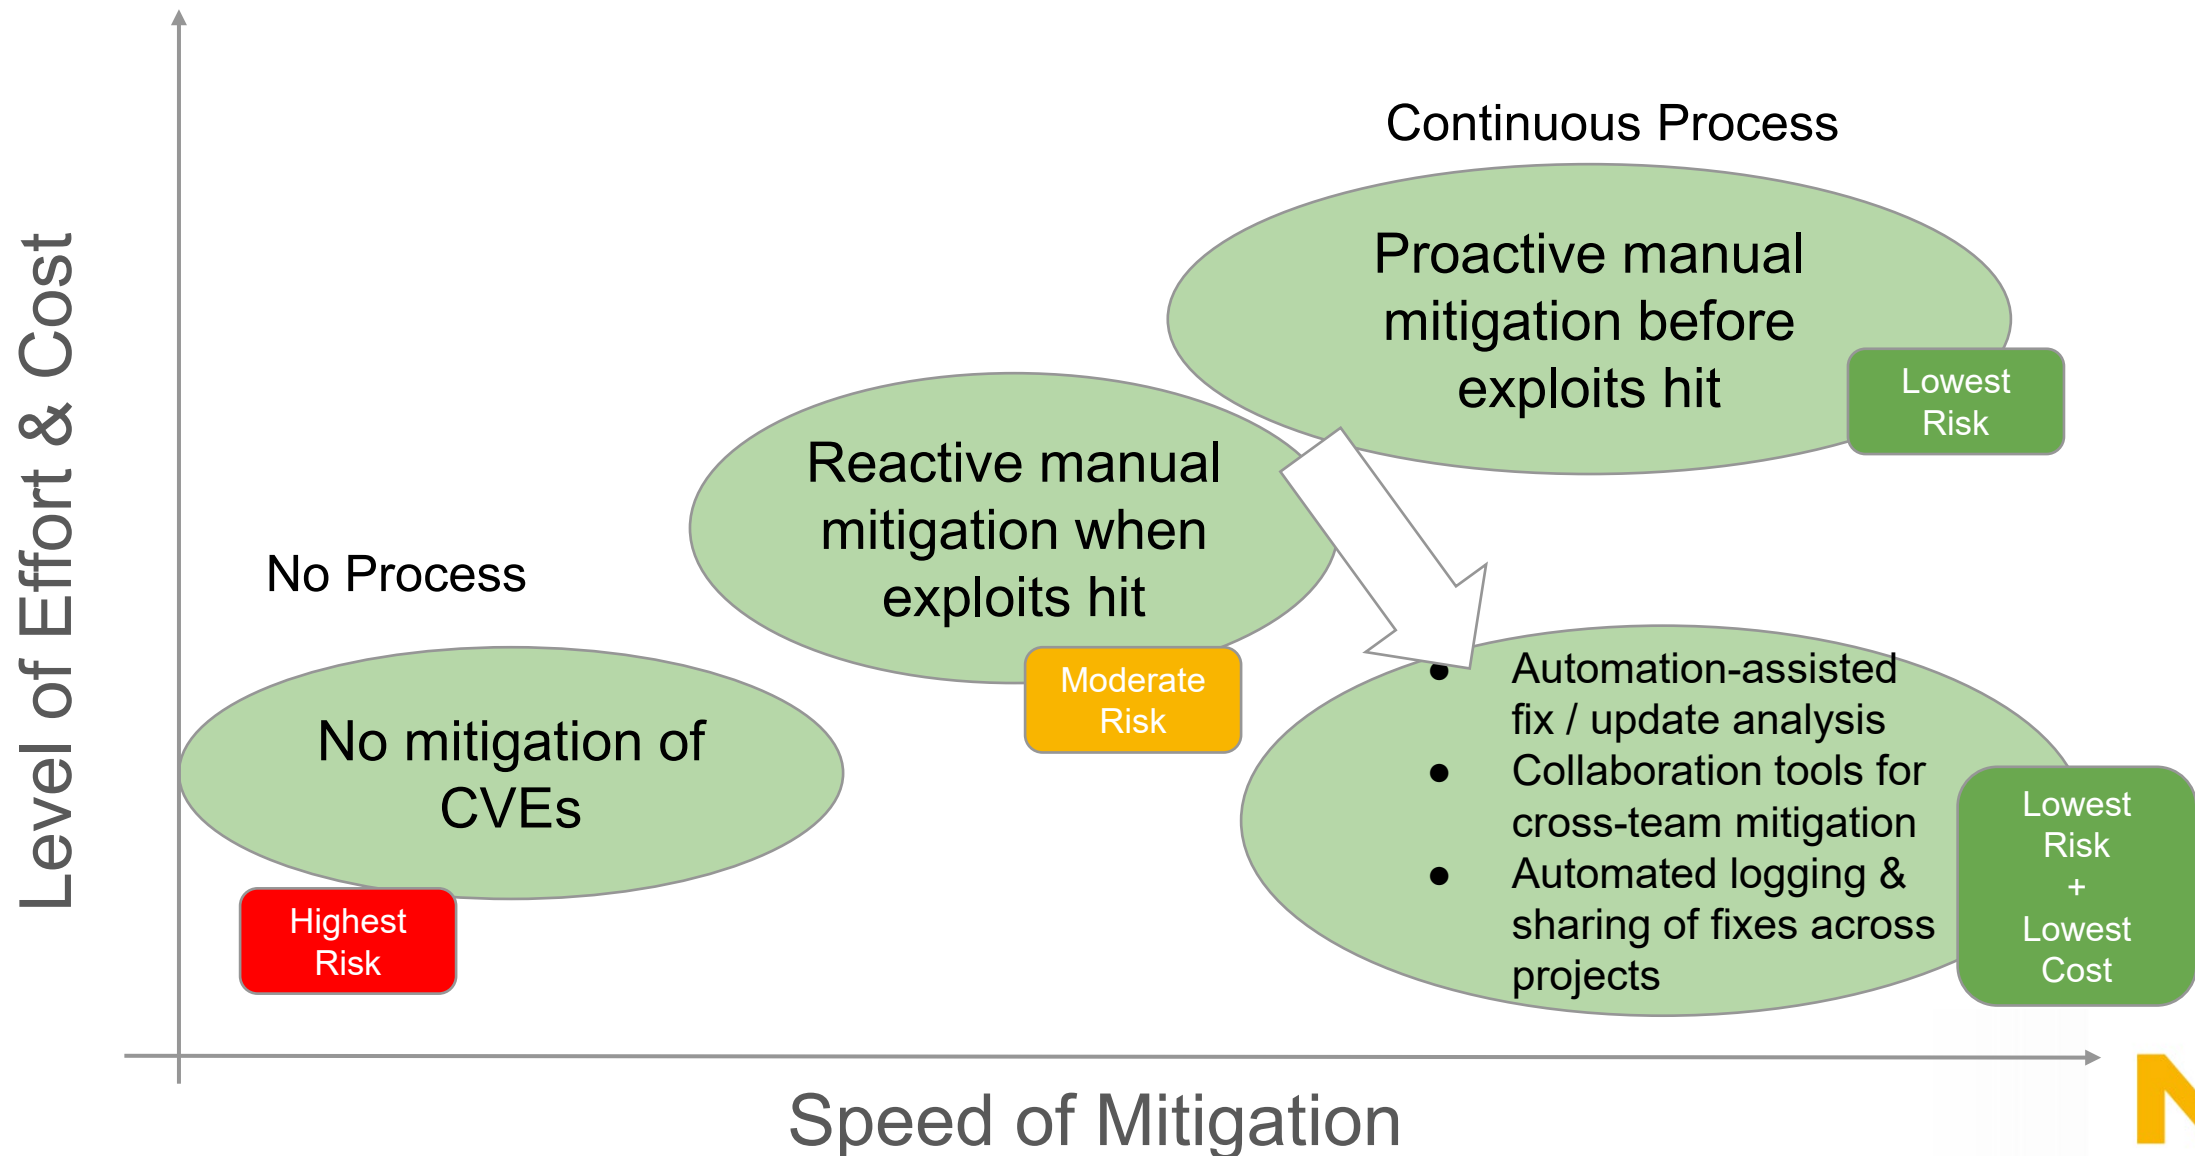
Level of Effort & Cost

Continuous Process

Proactive manual mitigation before exploits hit

Lowest Risk

Reactive manual mitigation when exploits hit

No Process

Moderate Risk

No mitigation of CVEs

Highest Risk

- Automation-assisted fix / update analysis
- Collaboration tools for cross-team mitigation
- Automated logging & sharing of fixes across projects

Lowest Risk + Lowest Cost

Speed of Mitigation